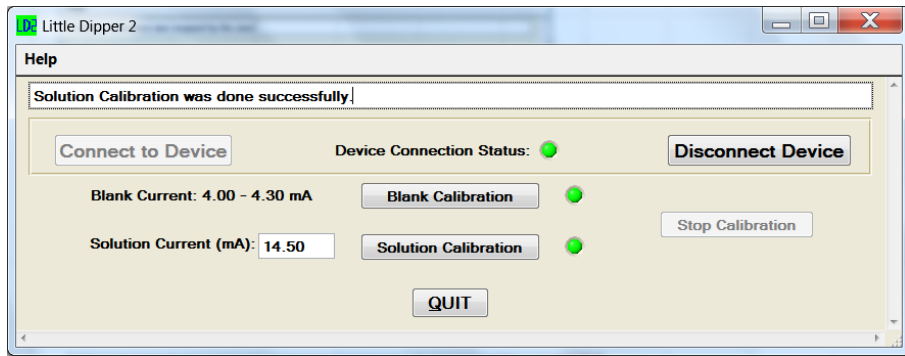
LD2 Little Dipper 2

Help

Solution Calibration was done successfully.

Connect to Device

Device Connection Status:

Disconnect Device

Blank Current: 4.00 - 4.30 mA

Blank Calibration

Stop Calibration

Solution Current (mA): 14.50

Solution Calibration

QUIT